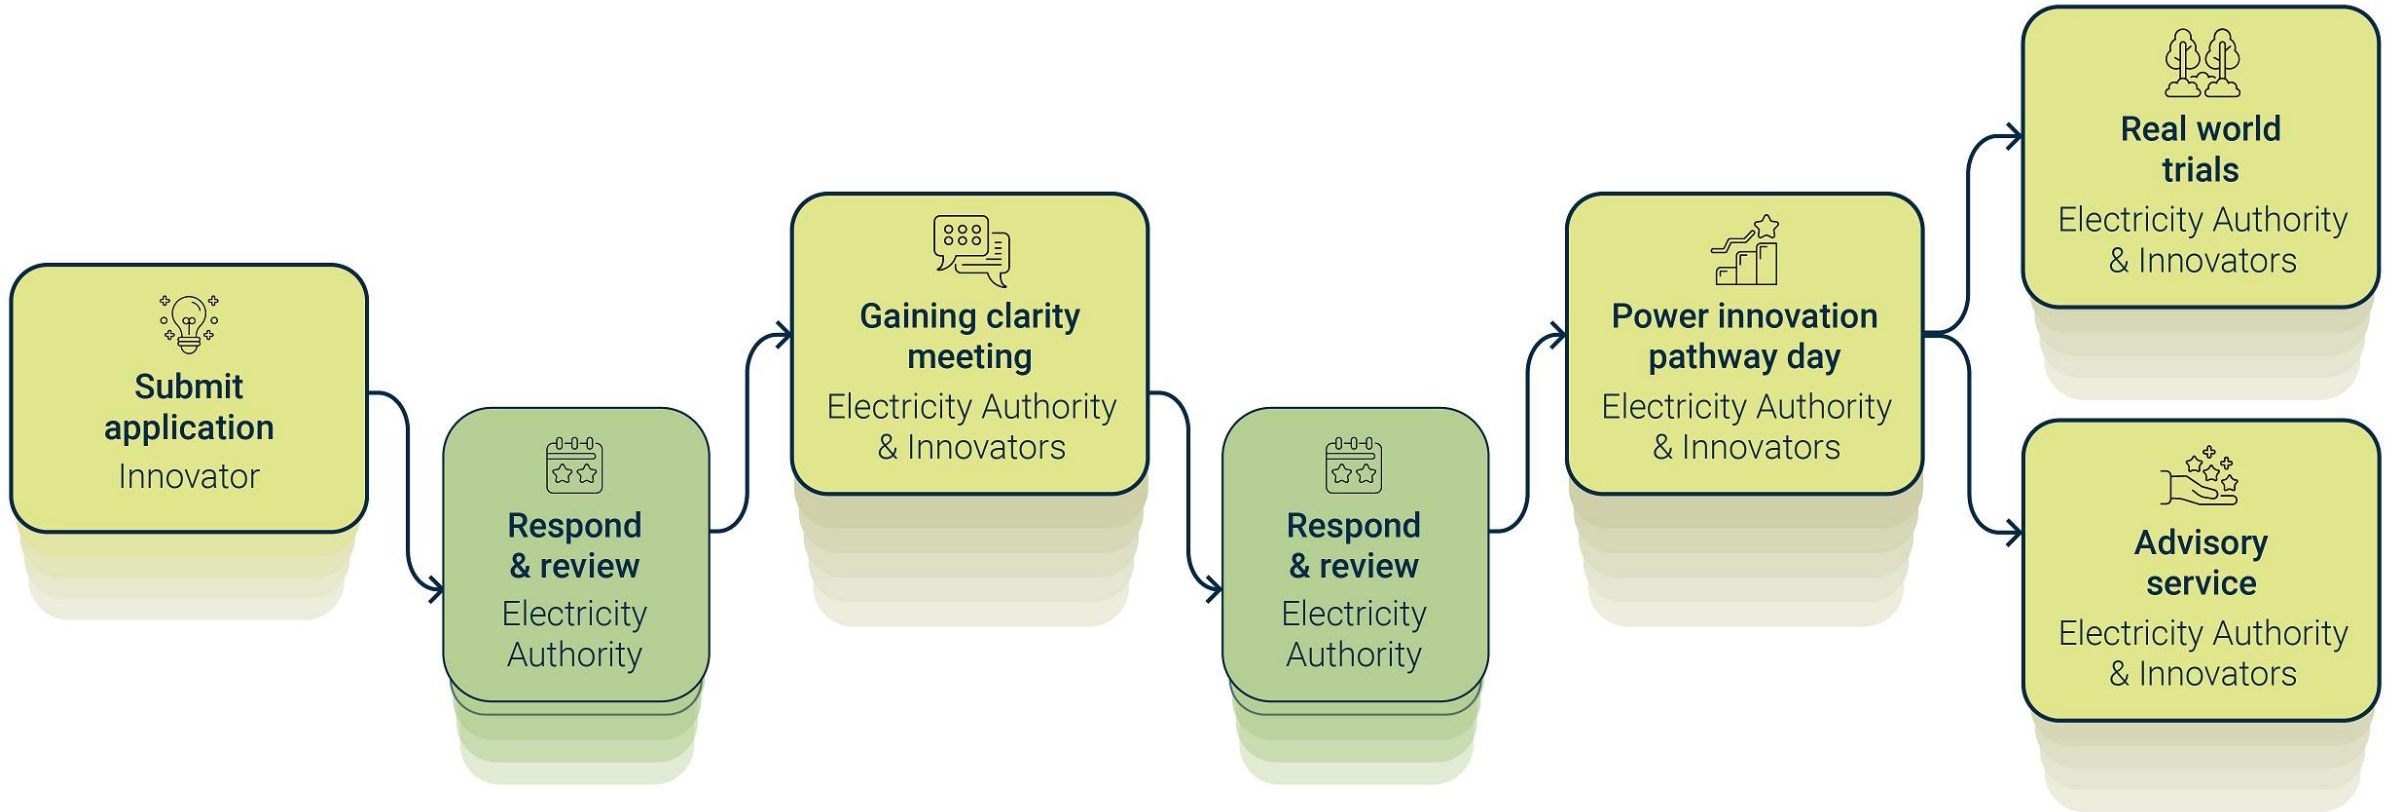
Submit application
Innovator

Respond & review
Electricity Authority

Gaining clarity meeting
Electricity Authority & Innovators

Respond & review
Electricity Authority

Power innovation pathway day
Electricity Authority & Innovators

Real world trials
Electricity Authority & Innovators

Advisory service
Electricity Authority & Innovators